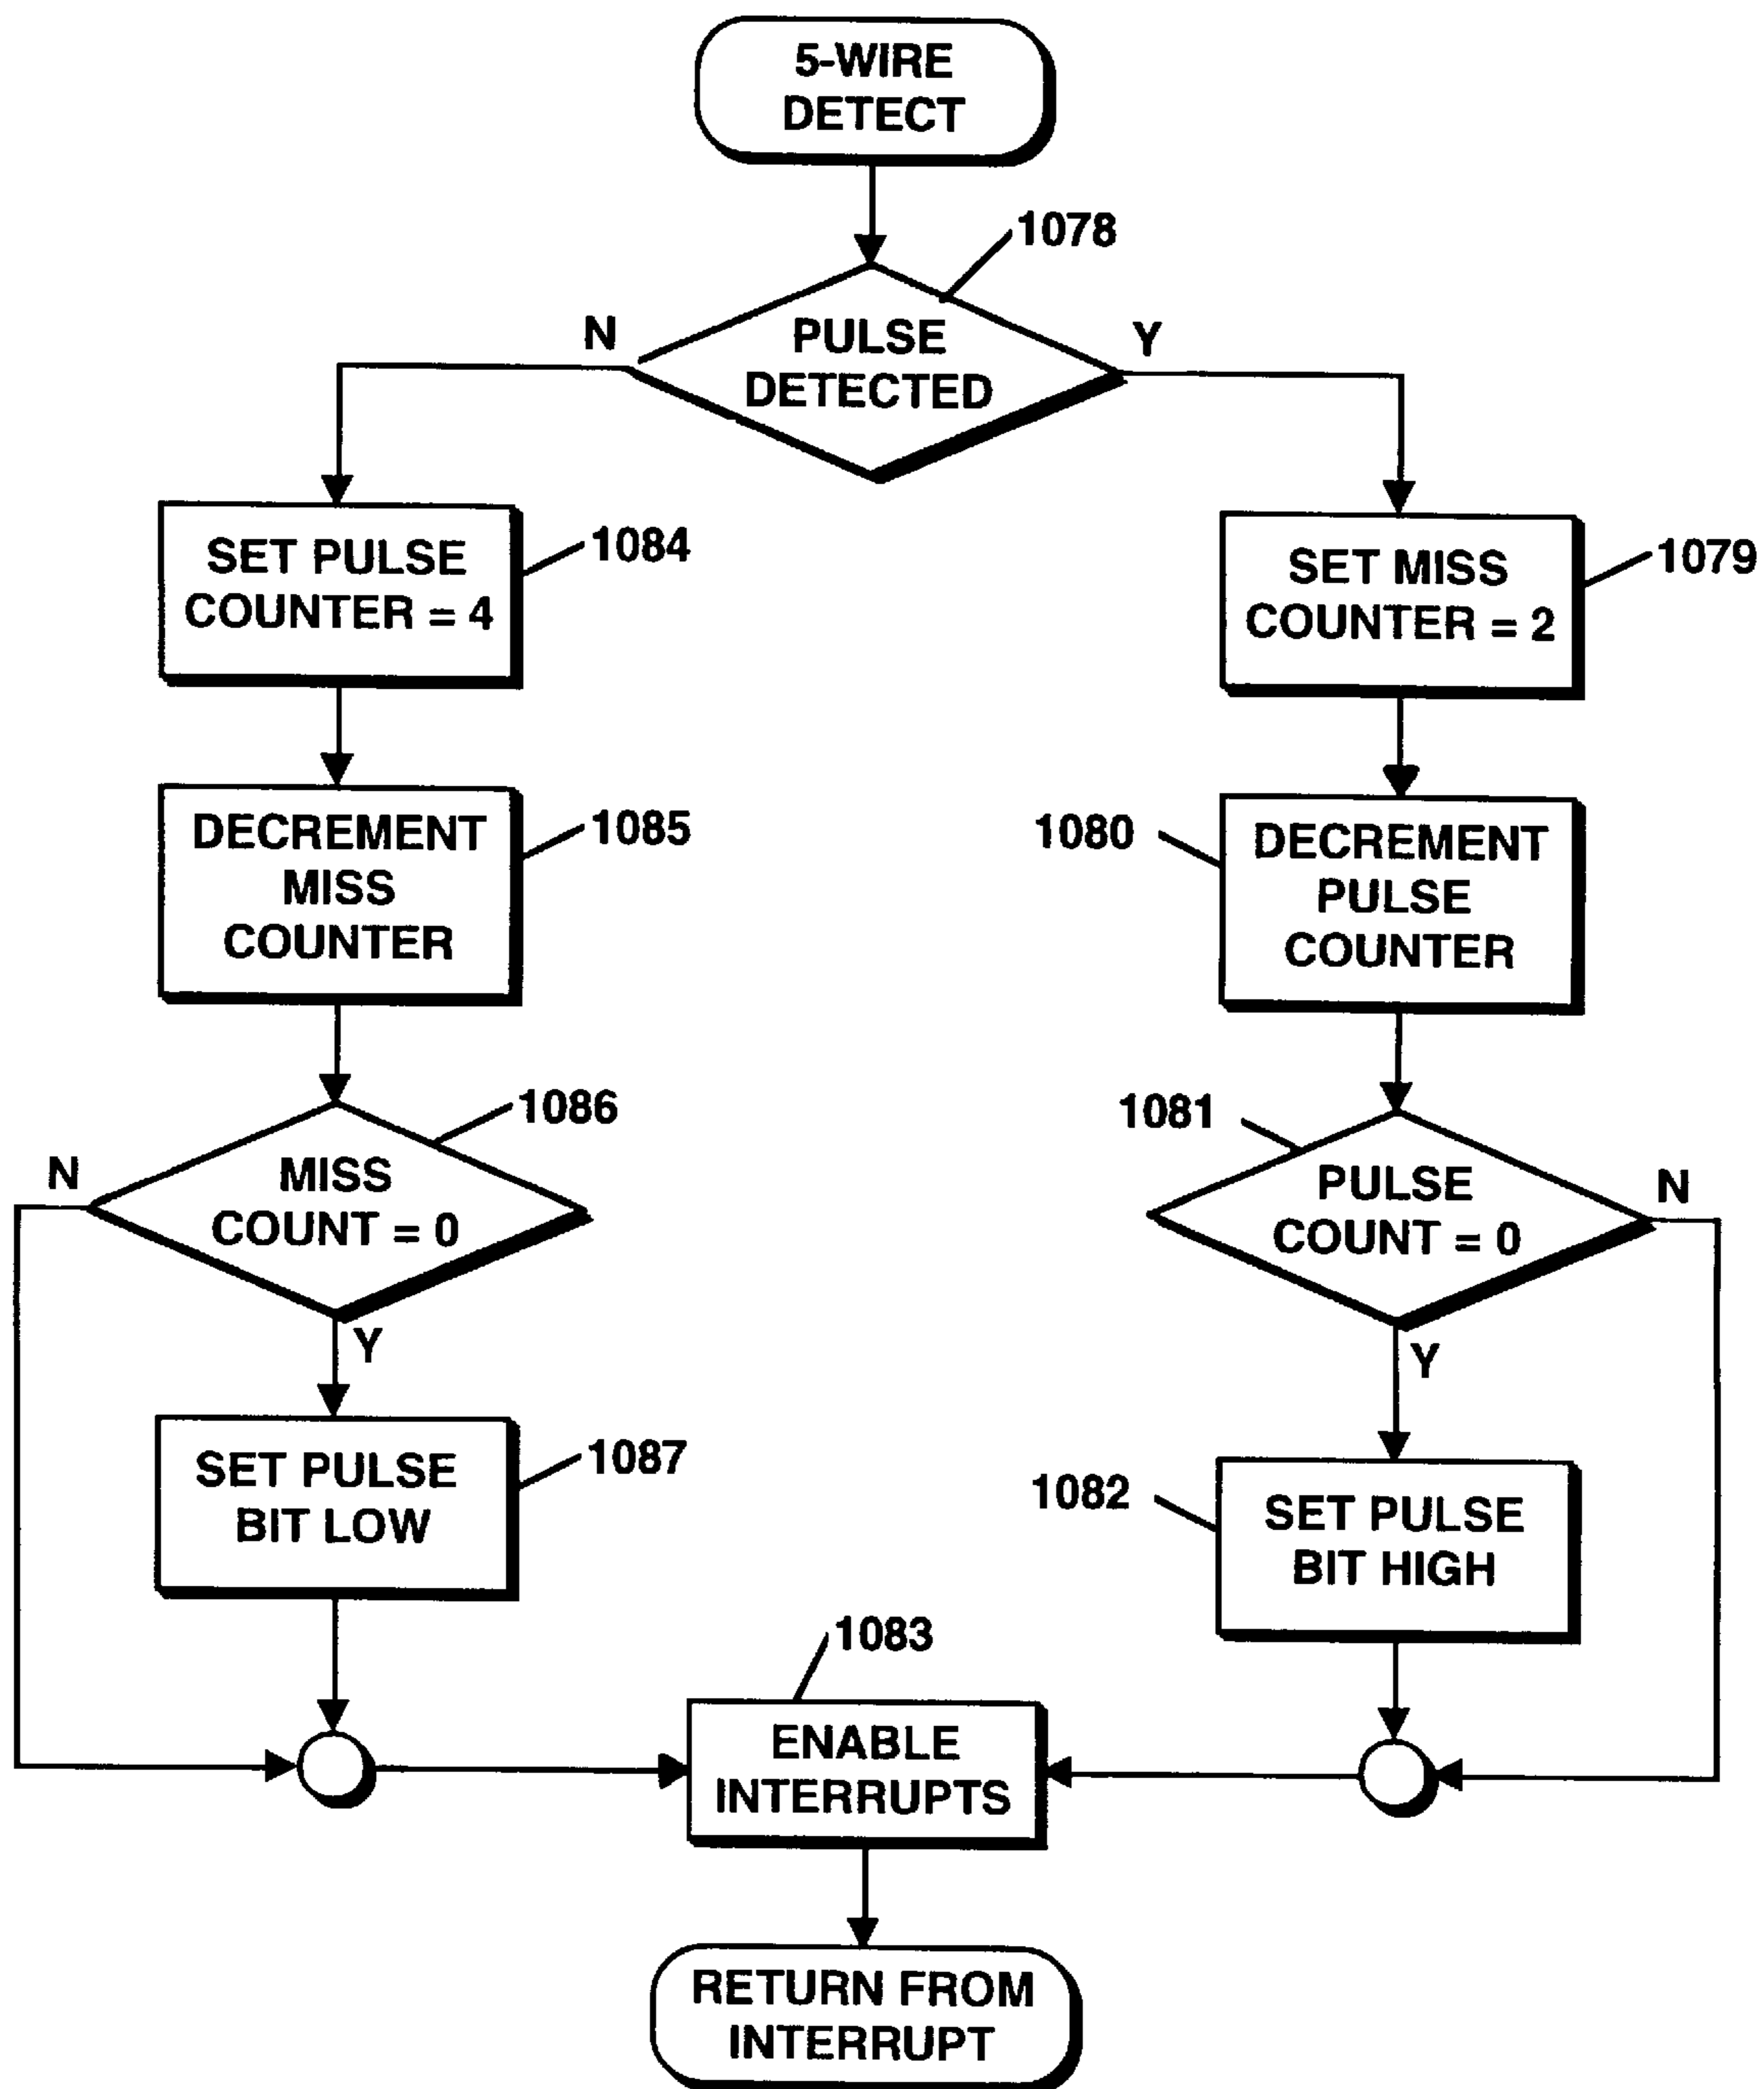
5-WIRE DETECT

1078

N

PULSE DETECTED

Y

SET PULSE COUNTER = 4

1084

SET MISS COUNTER = 2

1079

DECREMENT MISS COUNTER

1085

1080

DECREMENT PULSE COUNTER

1086

N

MISS COUNT = 0

Y

1081

PULSE COUNT = 0

N

Y

SET PULSE BIT LOW

1087

1082

SET PULSE BIT HIGH

1083

ENABLE INTERRUPTS

RETURN FROM INTERRUPT